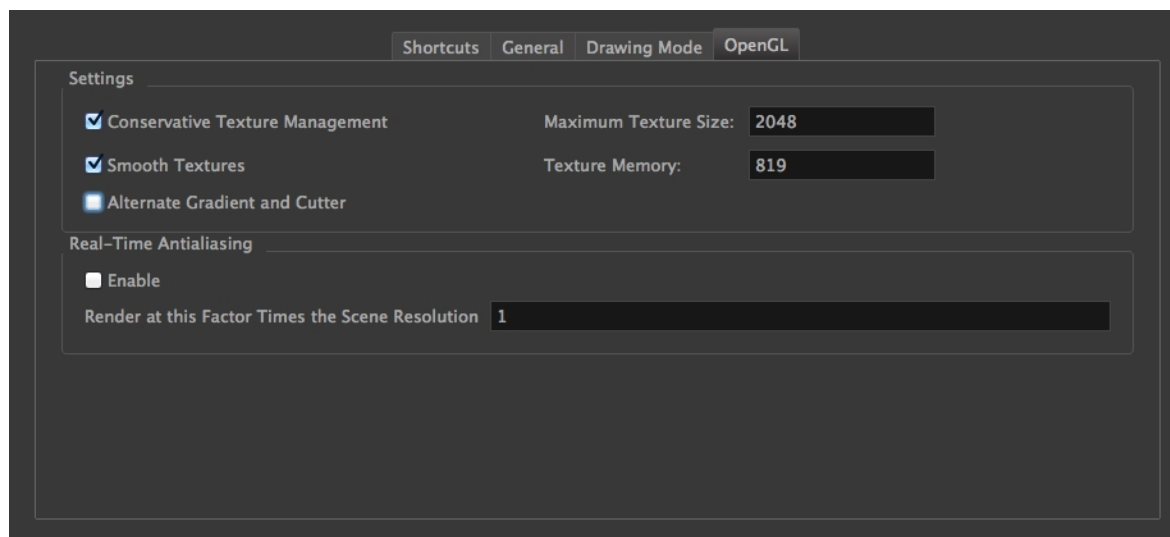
Shortcuts | General | Drawing Mode | OpenGL

Settings

Conservative Texture Management
Maximum Texture Size: 2048

Smooth Textures
Texture Memory: 819

Alternate Gradient and Cutter

Real-Time Antialiasing

Enable

Render at this Factor Times the Scene Resolution 1